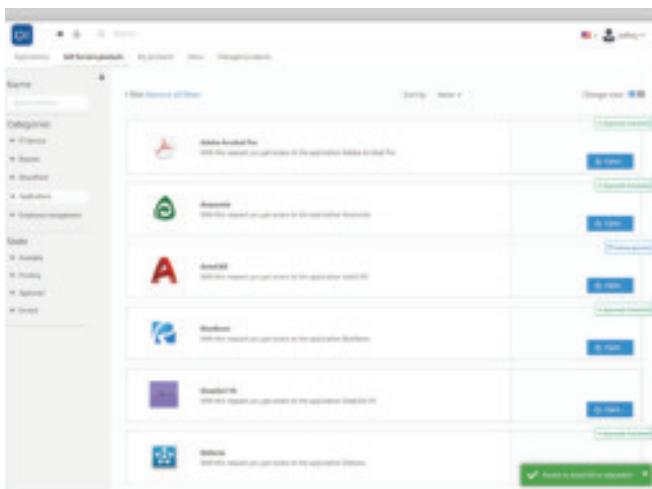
Search

Applications   Self Service products   My products   Ideas   Managed products

Name

Categories
IT Service
Reports
SharePoint
Application
Employee management

Status
Available
Pending
Approved
Denied

Sort by: Name

Change view

Adobe Acrobat Pro
With this request you get access to the application Adobe Acrobat Pro

Anaconda
With this request you get access to the application Anaconda

AutoCAD
With this request you get access to the application AutoCAD

BlueBeam
With this request you get access to the application BlueBeam

OneDrive
With this request you get access to the application OneDrive

Diskover
With this request you get access to the application Diskover

Open
Open
Open
Open
Open

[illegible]